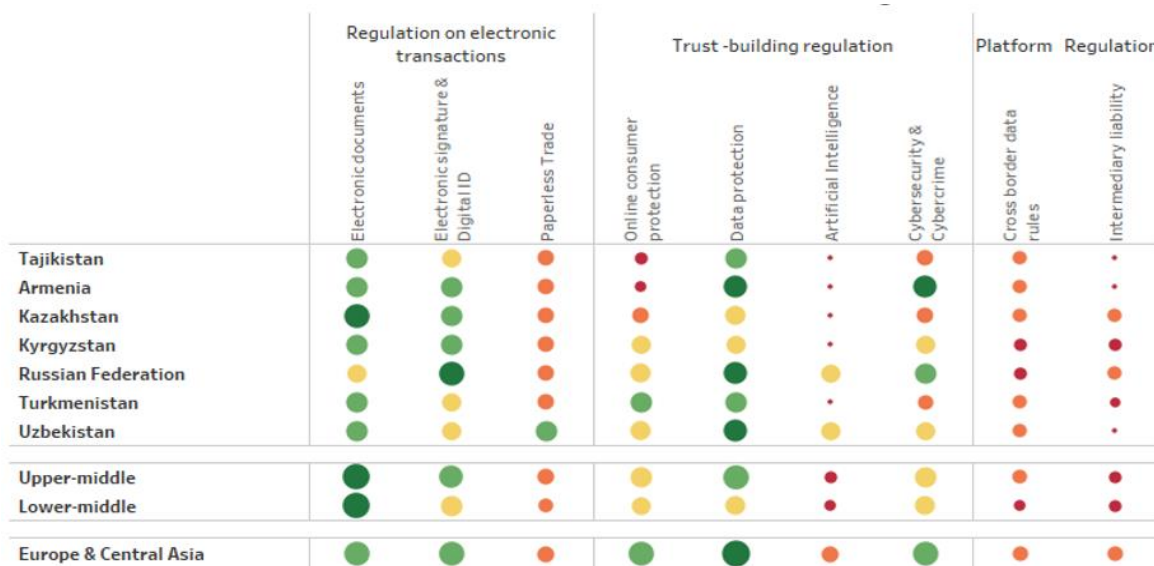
| | Regulation on electronic transactions | | | Trust -building regulation | | | | Platform Regulation | |
|---|---|---|---|---|---|---|---|---|---|
| | Electronic documents | Electronic signature & Digital ID | Paperless Trade | Online consumer protection | Data protection | Artificial Intelligence | Cybersecurity & Cybercrime | Cross border data rules | Intermediary liability |
| Tajikistan | | | | | | | | | |
| Armenia | | | | | | | | | |
| Kazakhstan | | | | | | | | | |
| Kyrgyzstan | | | | | | | | | |
| Russian Federation | | | | | | | | | |
| Turkmenistan | | | | | | | | | |
| Uzbekistan | | | | | | | | | |
| Upper-middle | | | | | | | | | |
| Lower-middle | | | | | | | | | |
| Europe & Central Asia | | | | | | | | | |